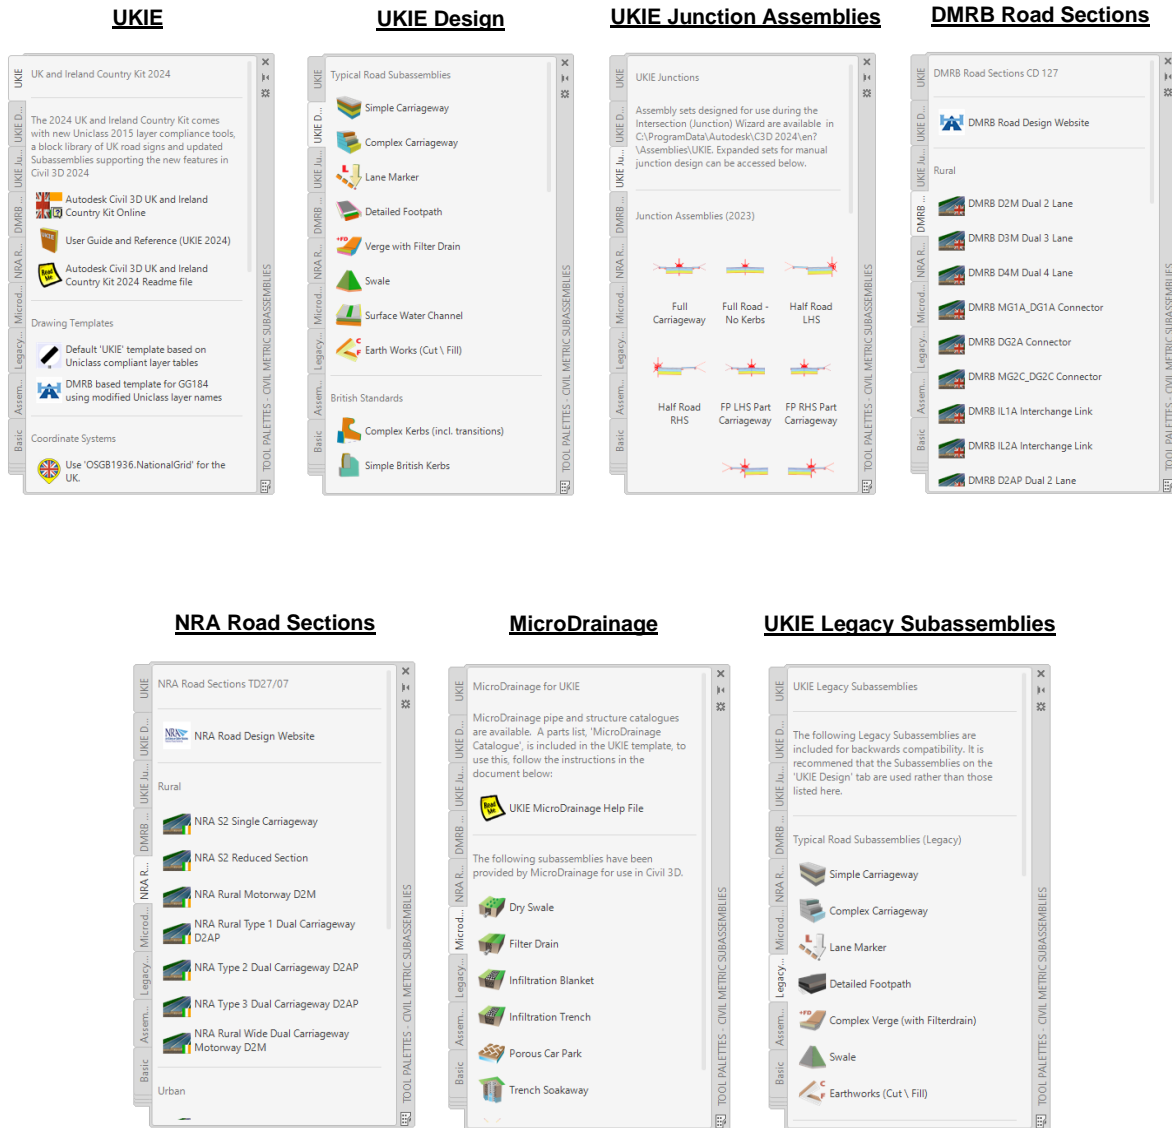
UKIE

UKIE
UKIE D...
UKIE Ju...
DMRB ...
NRA R...
Microd...
Legacy...
Assem...
Basic

UK and Ireland Country Kit 2024

The 2024 UK and Ireland Country Kit comes with new Uniclass 2015 layer compliance tools, a block library of UK road signs and updated Subassemblies supporting the new features in Civil 3D 2024

Autodesk Civil 3D UK and Ireland Country Kit Online

User Guide and Reference (UKIE 2024)

Autodesk Civil 3D UK and Ireland Country Kit 2024 Readme file

Drawing Templates

Default 'UKIE' template based on Uniclass compliant layer tables

DMRB based template for GG184 using modified Uniclass layer names

Coordinate Systems

Use 'OSGB1936.NationalGrid' for the UK.

TOOL PALETTES - CIVIL METRIC SUBASSEMBLIES

UKIE Design

Typical Road Subassemblies

Simple Carriageway

Complex Carriageway

Lane Marker

Detailed Footpath

Verge with Filter Drain

Swale

Surface Water Channel

Earth Works (Cut \ Fill)

British Standards

Complex Kerbs (incl. transitions)

Simple British Kerbs

TOOL PALETTES - CIVIL METRIC SUBASSEMBLIES

UKIE Junction Assemblies

UKIE Junctions

Assembly sets designed for use during the Intersection (Junction) Wizard are available in C:\ProgramData\Autodesk\C3D 2024\en?\Assemblies\UKIE. Expanded sets for manual junction design can be accessed below.

Junction Assemblies (2023)

Full Carriageway

Full Road - No Kerbs

Half Road LHS

Half Road RHS

FP LHS Part Carriageway

FP RHS Part Carriageway

TOOL PALETTES - CIVIL METRIC SUBASSEMBLIES

DMRB Road Sections

DMRB Road Sections CD 127

DMRB Road Design Website

Rural

DMRB D2M Dual 2 Lane

DMRB D3M Dual 3 Lane

DMRB D4M Dual 4 Lane

DMRB MG1A_DG1A Connector

DMRB DG2A Connector

DMRB MG2C_DG2C Connector

DMRB IL1A Interchange Link

DMRB IL2A Interchange Link

DMRB D2AP Dual 2 Lane

TOOL PALETTES - CIVIL METRIC SUBASSEMBLIES

NRA Road Sections

NRA Road Sections TD27/07

NRA Road Design Website

Rural

NRA S2 Single Carriageway

NRA S2 Reduced Section

NRA Rural Motorway D2M

NRA Rural Type 1 Dual Carriageway D2AP

NRA Type 2 Dual Carriageway D2AP

NRA Type 3 Dual Carriageway D2AP

NRA Rural Wide Dual Carriageway Motorway D2M

Urban

TOOL PALETTES - CIVIL METRIC SUBASSEMBLIES

MicroDrainage

MicroDrainage for UKIE

MicroDrainage pipe and structure catalogues are available. A parts list, 'MicroDrainage Catalogue', is included in the UKIE template, to use this, follow the instructions in the document below:

UKIE MicroDrainage Help File

The following subassemblies have been provided by MicroDrainage for use in Civil 3D.

Dry Swale

Filter Drain

Infiltration Blanket

Infiltration Trench

Porous Car Park

Trench Soakaway

TOOL PALETTES - CIVIL METRIC SUBASSEMBLIES

UKIE Legacy Subassemblies

UKIE Legacy Subassemblies

The following Legacy Subassemblies are included for backwards compatibility. It is recommended that the Subassemblies on the 'UKIE Design' tab are used rather than those listed here.

Typical Road Subassemblies (Legacy)

Simple Carriageway

Complex Carriageway

Lane Marker

Detailed Footpath

Complex Verge (with Filterdrain)

Swale

Earthworks (Cut \ Fill)

TOOL PALETTES - CIVIL METRIC SUBASSEMBLIES